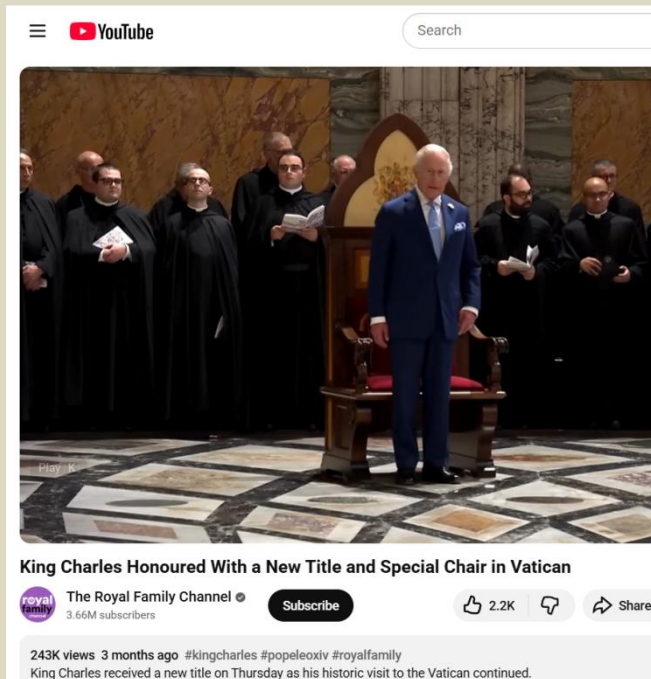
YouTube

Search

Play (k)

King Charles Honoured With a New Title and Special Chair in Vatican

royal family channel

The Royal Family Channel

3.66M subscribers

Subscribe

2.2K

Share

243K views 3 months ago #kingcharles #popeleoxiv #royalfamily

King Charles received a new title on Thursday as his historic visit to the Vatican continued.